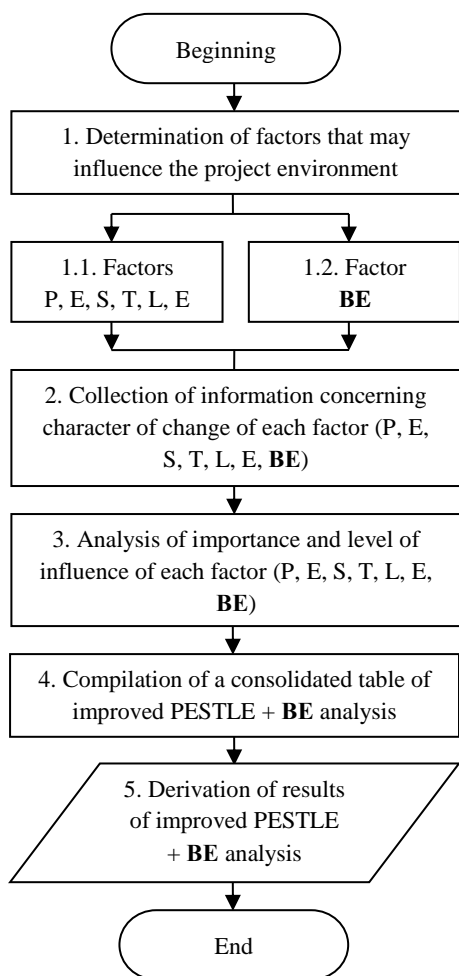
Beginning

1. Determination of factors that may influence the project environment

1.1. Factors P, E, S, T, L, E

1.2. Factor **BE**

2. Collection of information concerning character of change of each factor (P, E, S, T, L, E, **BE**)

3. Analysis of importance and level of influence of each factor (P, E, S, T, L, E, **BE**)

4. Compilation of a consolidated table of improved PESTLE + **BE** analysis

5. Derivation of results of improved PESTLE + **BE** analysis

End